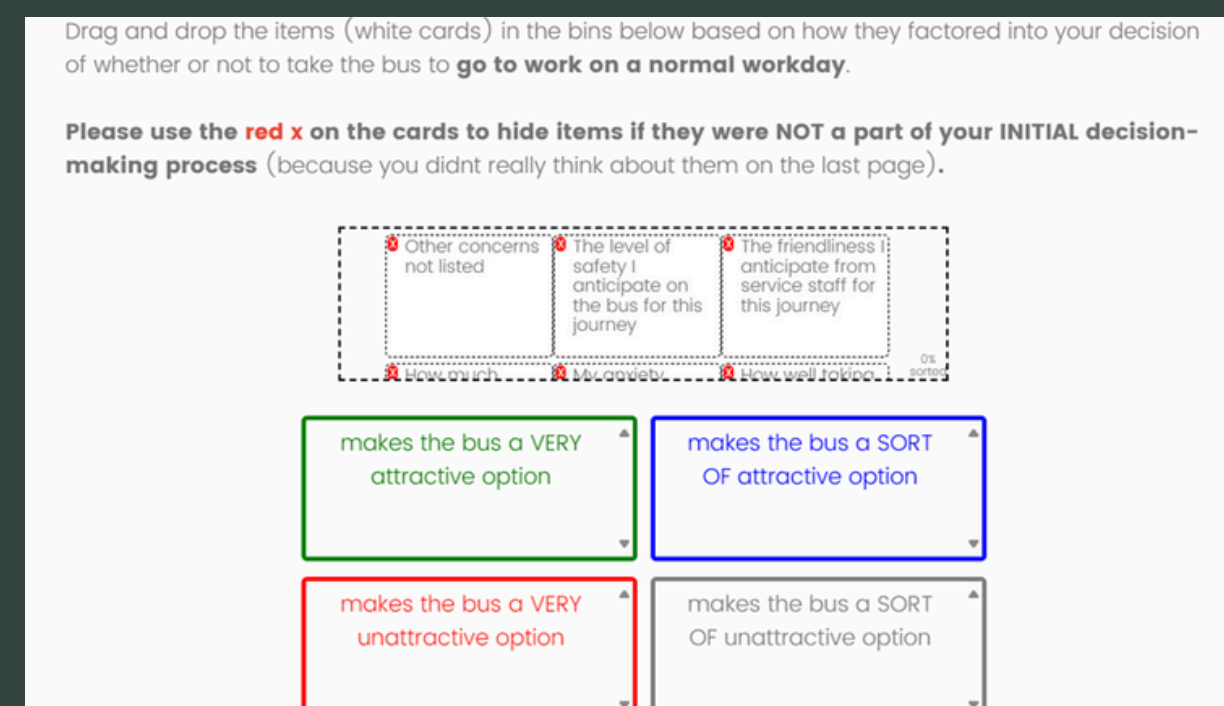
Drag and drop the items (white cards) in the bins below based on how they factored into your decision of whether or not to take the bus to **go to work on a normal workday**.

**Please use the red x on the cards to hide items if they were NOT a part of your INITIAL decision-making process** (because you didnt really think about them on the last page).

Other concerns not listed

The level of safety I anticipate on the bus for this journey

The friendliness I anticipate from service staff for this journey

How much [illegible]

My anxiety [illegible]

How well taking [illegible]

0% sorted

makes the bus a VERY attractive option

makes the bus a SORT OF attractive option

makes the bus a VERY unattractive option

makes the bus a SORT OF unattractive option